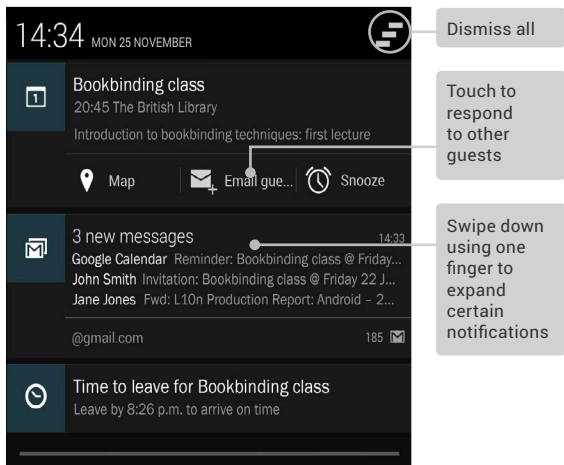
14:34 MON 25 NOVEMBER

Dismiss all

Bookbinding class
20:45 The British Library
Introduction to bookbinding techniques: first lecture

Map  Email gue...  Snooze

Touch to respond to other guests

3 new messages 14:33
Google Calendar Reminder: Bookbinding class @ Friday...
John Smith Invitation: Bookbinding class @ Friday 22 J...
Jane Jones Fwd: L10n Production Report: Android – 2...

@gmail.com 185

Swipe down using one finger to expand certain notifications

Time to leave for Bookbinding class
Leave by 8:26 p.m. to arrive on time